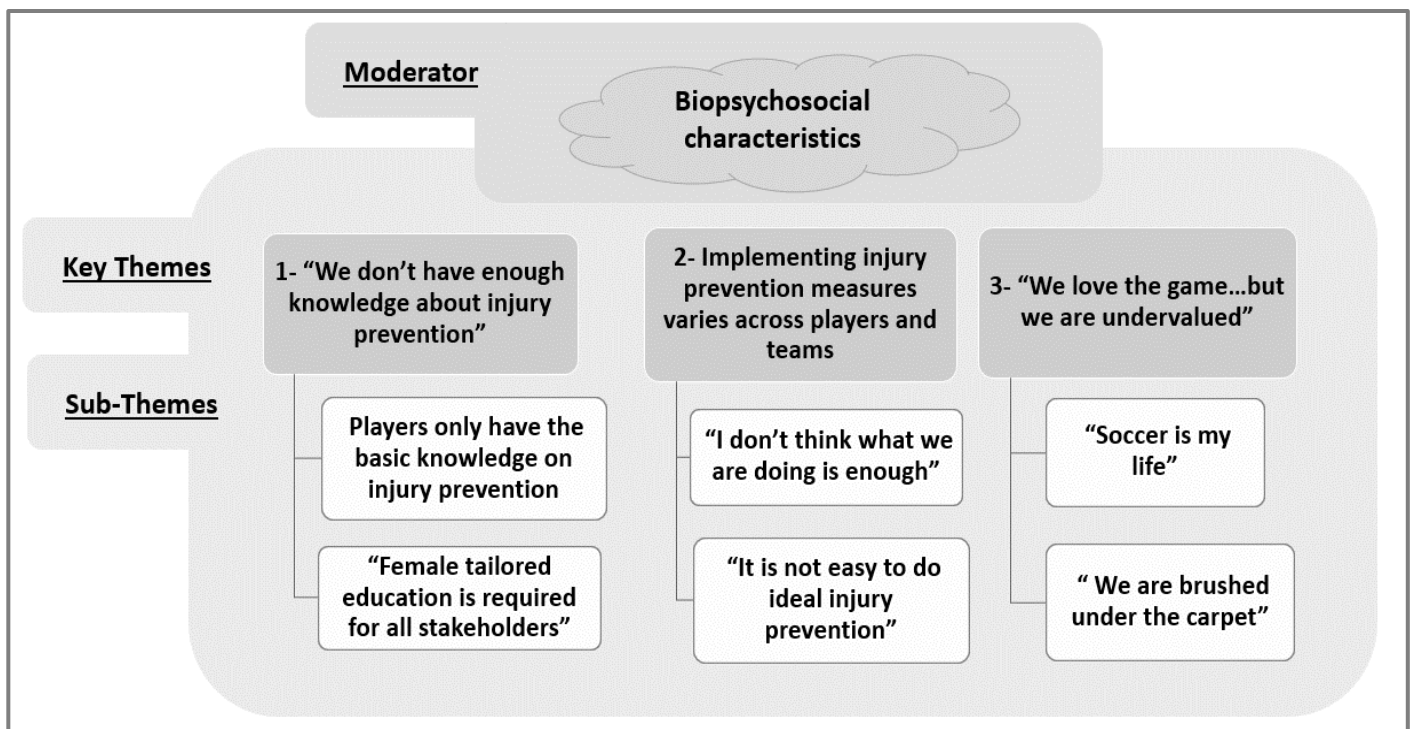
Moderator

Biopsychosocial characteristics

Key Themes

Sub-Themes

1- “We don’t have enough knowledge about injury prevention”

Players only have the basic knowledge on injury prevention

“Female tailored education is required for all stakeholders”

2- Implementing injury prevention measures varies across players and teams

“I don’t think what we are doing is enough”

“It is not easy to do ideal injury prevention”

3- “We love the game…but we are undervalued”

“Soccer is my life”

“ We are brushed under the carpet”